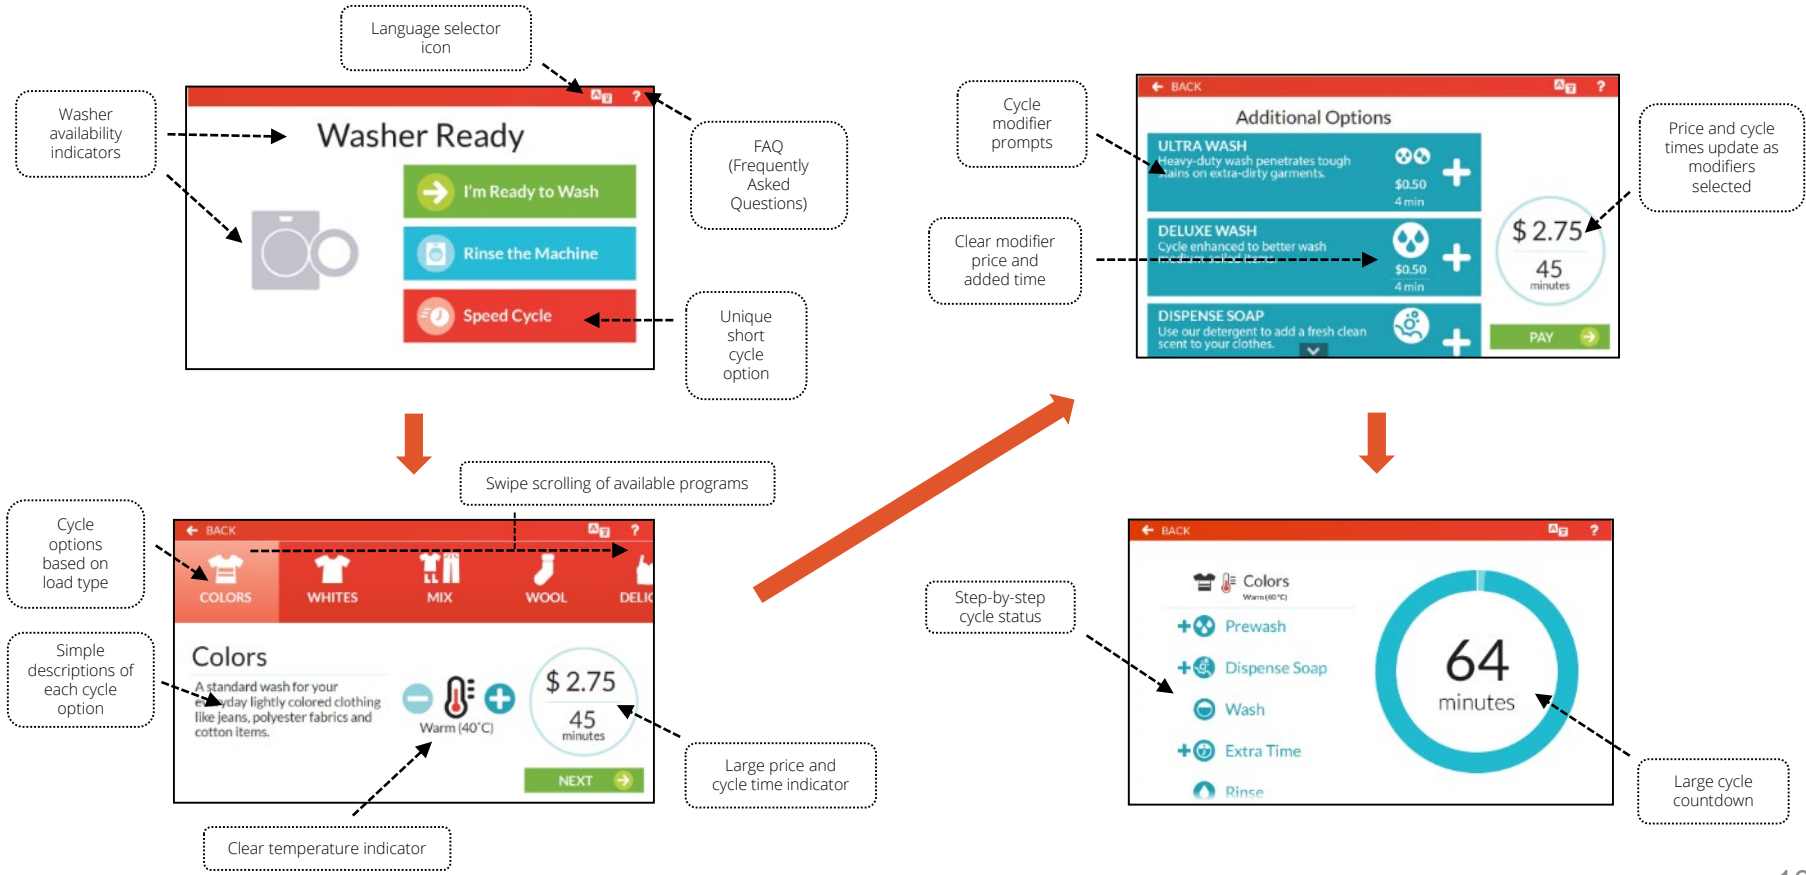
Language selector icon

Washer availability indicators

Washer Ready

I'm Ready to Wash

Rinse the Machine

Speed Cycle

FAQ (Frequently Asked Questions)

Unique short cycle option

Cycle modifier prompts

BACK

Additional Options

ULTRA WASH
Heavy-duty wash penetrates tough stains on extra-dirty garments.
$0.50
4 min

DELUXE WASH
Cycle enhanced to better wash
$0.50
4 min

DISPENSE SOAP
Use our detergent to add a fresh clean scent to your clothes.

$ 2.75
45
minutes

PAY

Price and cycle times update as modifiers selected

Clear modifier price and added time

Swipe scrolling of available programs

Cycle options based on load type

BACK

COLORS
WHITES
MIX
WOOL
DELIC

Colors

A standard wash for your everyday lightly colored clothing like jeans, polyester fabrics and cotton items.

Warm (40°C)

$ 2.75
45
minutes

NEXT

Simple descriptions of each cycle option

Large price and cycle time indicator

Clear temperature indicator

Step-by-step cycle status

BACK

Colors
Warm (40°C)

Prewash
Dispense Soap
Wash
Extra Time
Rinse

64
minutes

Large cycle countdown